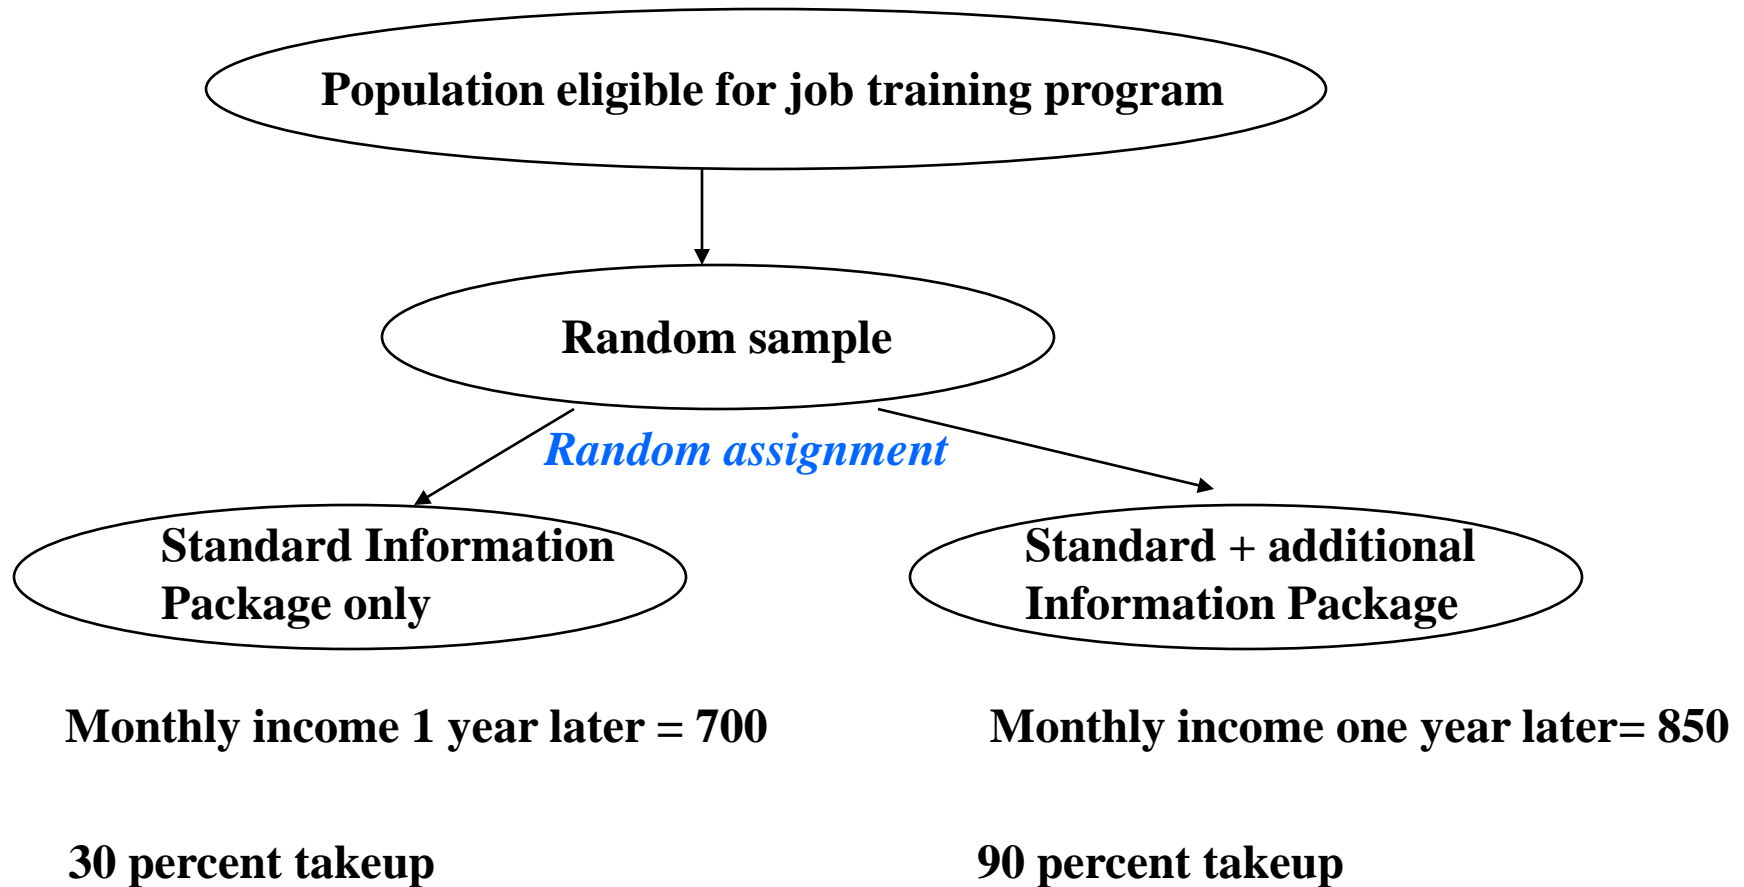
Population eligible for job training program

Random sample

Random assignment

Standard Information Package only

Standard + additional Information Package

Monthly income 1 year later = 700

Monthly income one year later= 850

30 percent takeup

90 percent takeup